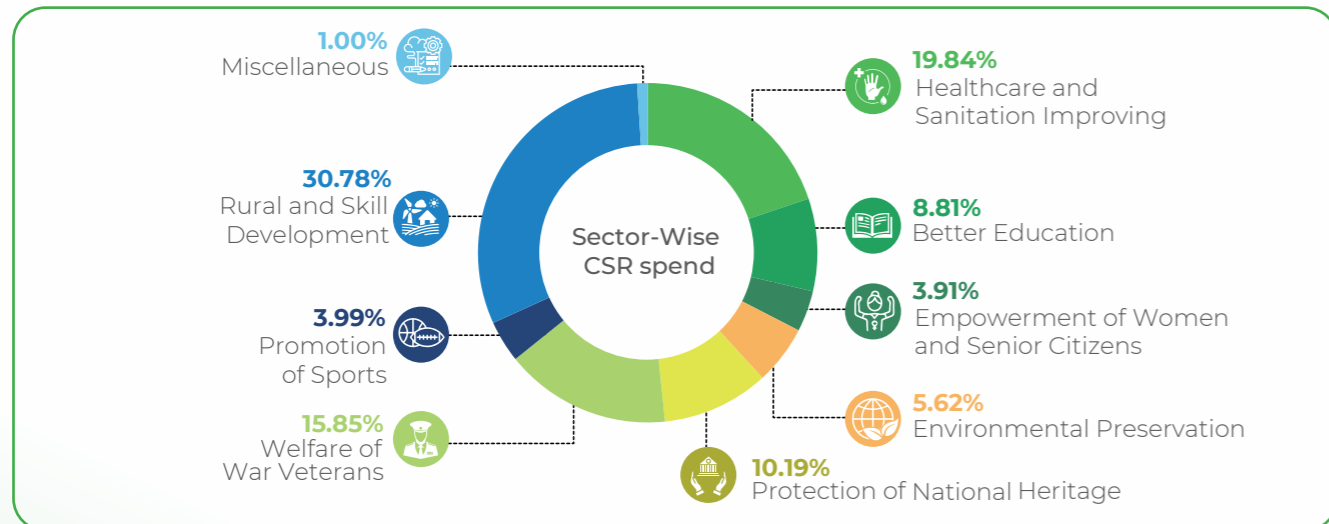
1.00%
Miscellaneous

30.78%
Rural and Skill Development

3.99%
Promotion of Sports

15.85%
Welfare of War Veterans

Sector-Wise CSR spend

19.84%
Healthcare and Sanitation Improving

8.81%
Better Education

3.91%
Empowerment of Women and Senior Citizens

5.62%
Environmental Preservation

10.19%
Protection of National Heritage